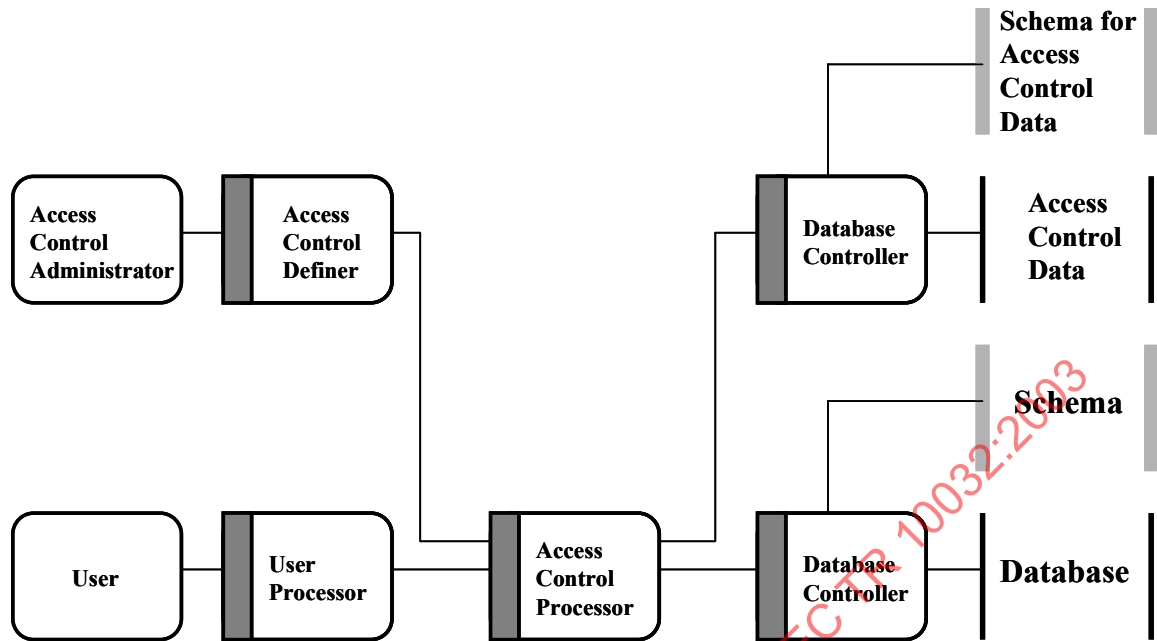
Schema for Access Control Data

Access Control Administrator

Access Control Definer

Database Controller

Access Control Data

Schema

User

User Processor

Access Control Processor

Database Controller

Database

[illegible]C TR 10032:2003